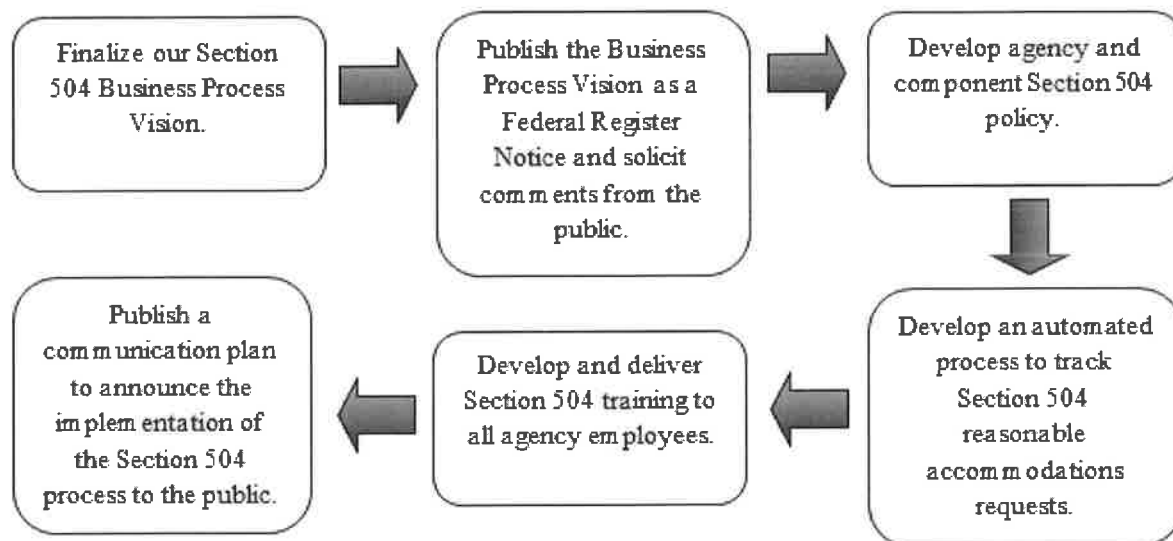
Finalize our Section 504 Business Process Vision.

Publish the Business Process Vision as a Federal Register Notice and solicit comments from the public.

Develop agency and component Section 504 policy.

Develop an automated process to track Section 504 reasonable accommodations requests.

Develop and deliver Section 504 training to all agency employees.

Publish a communication plan to announce the implementation of the Section 504 process to the public.